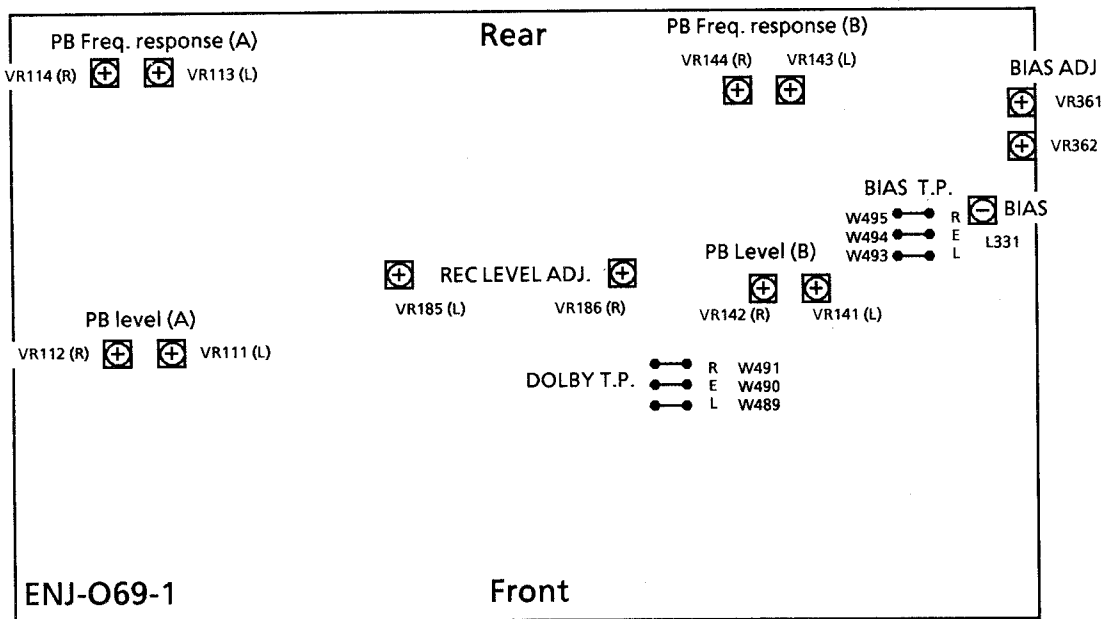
PB Freq. response (A)

VR114 (R) VR113 (L)

Rear

PB Freq. response (B)

VR144 (R) VR143 (L)

BIAS ADJ

VR361

VR362

BIAS T.P.

W495 R

W494 E

W493 L

BIAS

L331

REC LEVEL ADJ.

VR185 (L) VR186 (R)

PB Level (B)

VR142 (R) VR141 (L)

PB level (A)

VR112 (R) VR111 (L)

DOLBY T.P.

R W491

E W490

L W489

ENJ-O69-1

Front